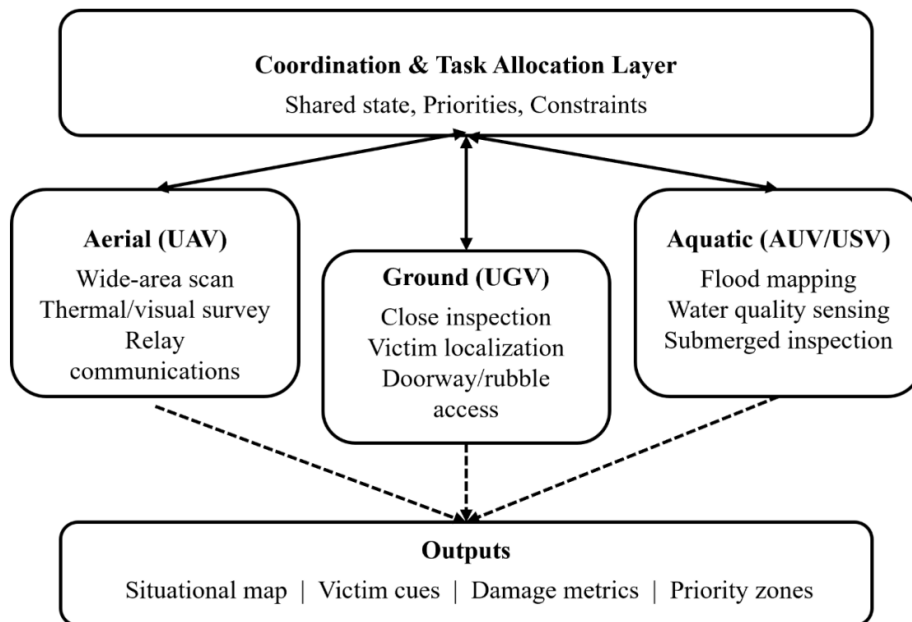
Coordination & Task Allocation Layer
Shared state, Priorities, Constraints

Aerial (UAV)
Wide-area scan
Thermal/visual survey
Relay communications

Ground (UGV)
Close inspection
Victim localization
Doorway/rubble access

Aquatic (AUV/USV)
Flood mapping
Water quality sensing
Submerged inspection

Outputs
Situational map | Victim cues | Damage metrics | Priority zones